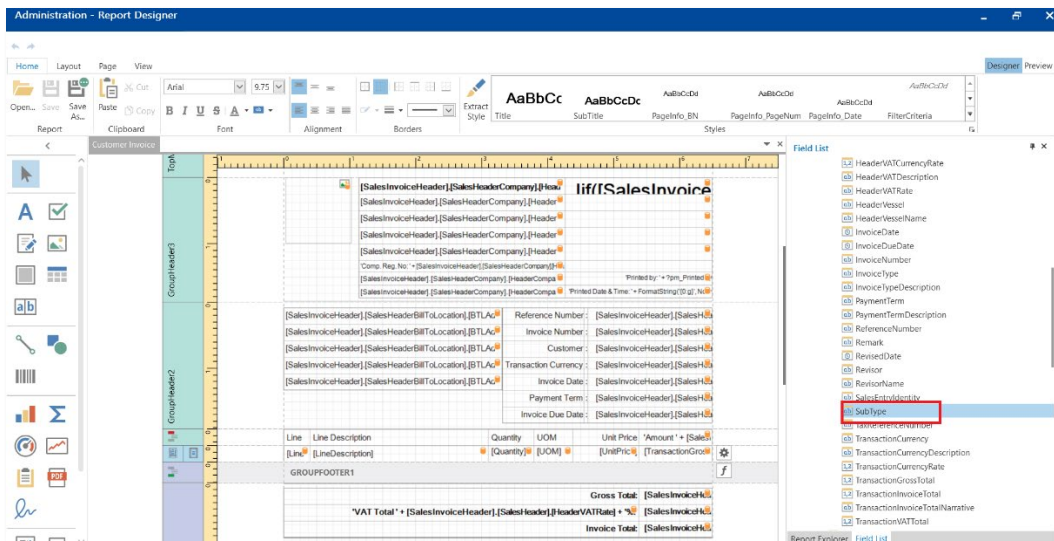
Administration - Report Designer

Home Layout Page View

Designer Preview

Open... Save Save As... Paste Cut Copy Arial 9.75 B I U S A Extract Style AaBbCc Title AaBbCcDc SubTitle AaBbCcDd PageInfo_BN AaBbCcDd PageInfo_PageNum AaBbCcDd PageInfo_Date AaBbCcDd FilterCriteria

Report Clipboard Font Alignment Borders Styles

Customer Invoice

TopM

GroupHeader3

[SalesInvoiceHeader].[SalesHeaderCompany].[Head
Iif([SalesInvoice
[SalesInvoiceHeader].[SalesHeaderCompany].[Header
[SalesInvoiceHeader].[SalesHeaderCompany].[Header
[SalesInvoiceHeader].[SalesHeaderCompany].[Header
[SalesInvoiceHeader].[SalesHeaderCompany].[Header
'Comp. Reg. No: ' + [SalesInvoiceHeader].[SalesHeaderCompany].[H
'Printed by: ' + ?pm_Printed
[SalesInvoiceHeader].[SalesHeaderCompany].[HeaderCompa
'Printed Date & Time: ' + FormatString('{0:g}', No

GroupHeader2

[SalesInvoiceHeader].[SalesHeaderBillToLocation].[BTLAc
Reference Number : [SalesInvoiceHeader].[SalesH
[SalesInvoiceHeader].[SalesHeaderBillToLocation].[BTLAc
Invoice Number : [SalesInvoiceHeader].[SalesH
[SalesInvoiceHeader].[SalesHeaderBillToLocation].[BTLAc
Customer : [SalesInvoiceHeader].[SalesH
[SalesInvoiceHeader].[SalesHeaderBillToLocation].[BTLAc
Transaction Currency : [SalesInvoiceHeader].[SalesH
[SalesInvoiceHeader].[SalesHeaderBillToLocation].[BTLAc
Invoice Date : [SalesInvoiceHeader].[SalesH
Payment Term : [SalesInvoiceHeader].[SalesH
Invoice Due Date : [SalesInvoiceHeader].[SalesH

Line Line Description Quantity UOM Unit Price 'Amount ' + [Sale
[Line [LineDescription] [Quantity] [UOM] [UnitPric [TransactionGro

GROUPFOOTER1

Gross Total: [SalesInvoiceH
'VAT Total ' + [SalesInvoiceHeader].[SalesHeader].[HeaderVATRate] + '%
[SalesInvoiceH
Invoice Total: [SalesInvoiceH

Field List

HeaderVATCurrencyRate
HeaderVATDescription
HeaderVATRate
HeaderVessel
HeaderVesselName
InvoiceDate
InvoiceDueDate
InvoiceNumber
InvoiceType
InvoiceTypeDescription
PaymentTerm
PaymentTermDescription
ReferenceNumber
Remark
RevisedDate
Revisor
RevisorName
SalesEntryIdentity
SubType
TaxReferenceNumber
TransactionCurrency
TransactionCurrencyDescription
TransactionCurrencyRate
TransactionGrossTotal
TransactionInvoiceTotal
TransactionInvoiceTotalNarrative
TransactionVATTotal

Report Explorer Field List